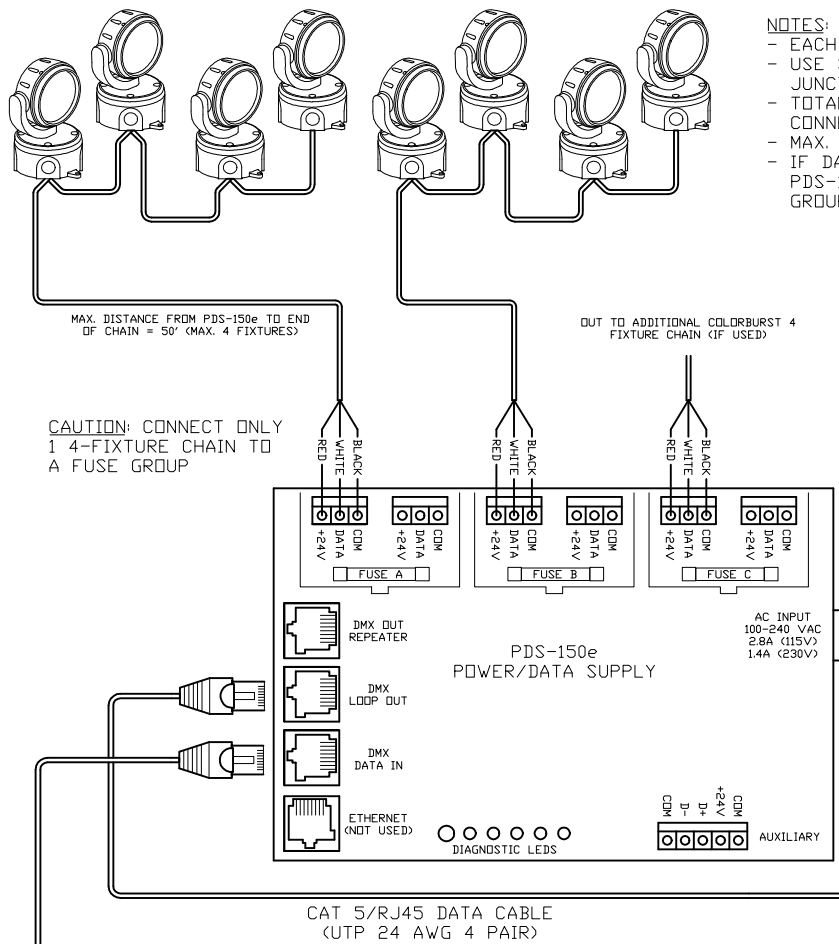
NOTES:
- EACH
- USE
JUNCT
- TOTA
CONN
- MAX.
- IF DA
PDS-
GROU

MAX. DISTANCE FROM PDS-150e TO END OF CHAIN = 50' (MAX. 4 FIXTURES)

OUT TO ADDITIONAL COLORBURST 4 FIXTURE CHAIN (IF USED)

CAUTION: CONNECT ONLY 1 4-FIXTURE CHAIN TO A FUSE GROUP

RED WHITE BLACK
RED WHITE BLACK
RED WHITE BLACK

+24V DATA COM +24V DATA COM
FUSE A
+24V DATA COM +24V DATA COM
FUSE B
+24V DATA COM +24V DATA COM
FUSE C

DMX OUT REPEATER

DMX LOOP OUT

DMX DATA IN

ETHERNET (NOT USED)

PDS-150e
POWER/DATA SUPPLY

AC INPUT
100-240 VAC
2.8A (115V)
1.4A (230V)

DIAGNOSTIC LEDS

COM D- D+ +24V COM
AUXILIARY

CAT 5/RJ45 DATA CABLE
(UTP 24 AWG 4 PAIR)